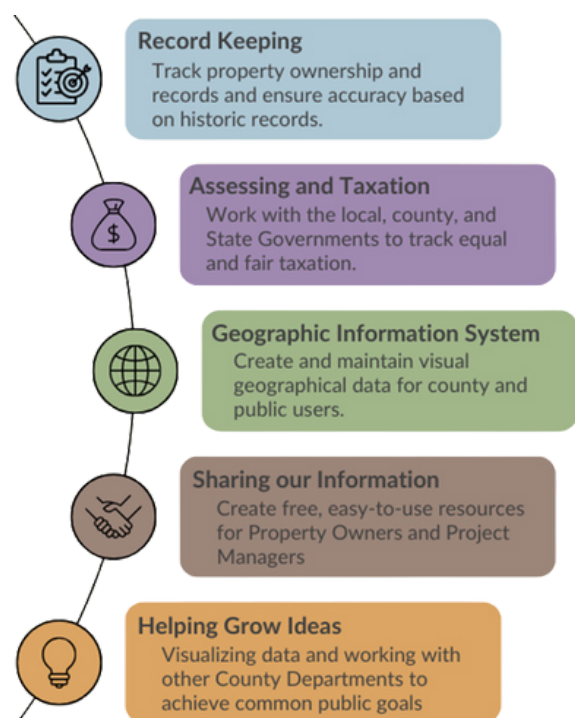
Record Keeping
Track property ownership and records and ensure accuracy based on historic records.

Assessing and Taxation
Work with the local, county, and State Governments to track equal and fair taxation.

Geographic Information System
Create and maintain visual geographical data for county and public users.

Sharing our Information
Create free, easy-to-use resources for Property Owners and Project Managers

Helping Grow Ideas
Visualizing data and working with other County Departments to achieve common public goals